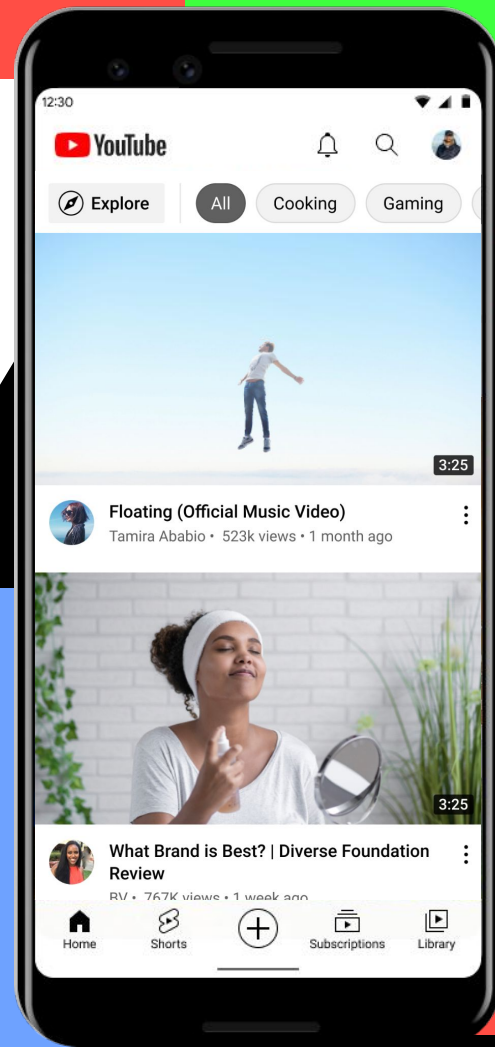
12:30

YouTube

Explore

All

Cooking

Gaming

3:25

Floating (Official Music Video)

Tamira Ababio • 523k views • 1 month ago

3:25

What Brand is Best? | Diverse Foundation Review

BV • 767K views • 1 week ago

Home

Shorts

Subscriptions

Library